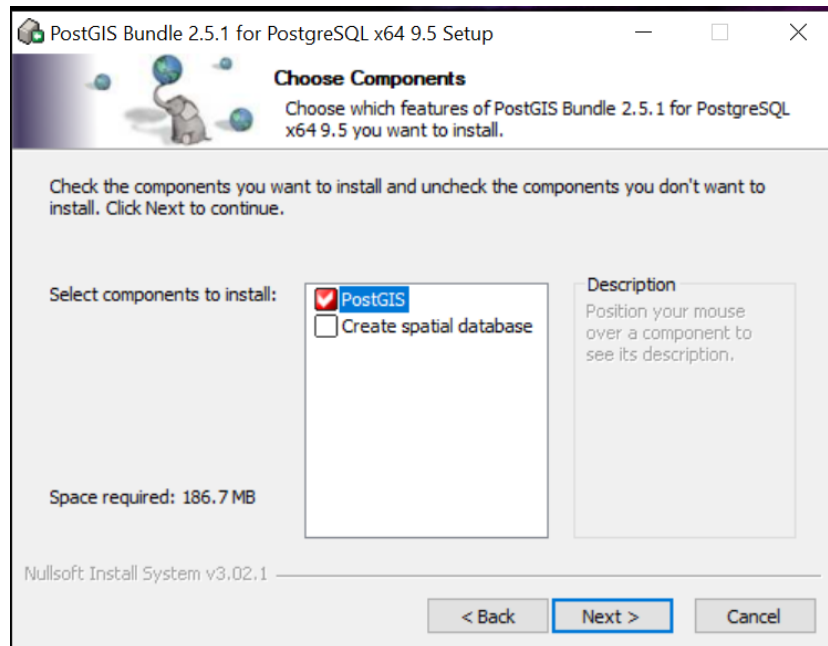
PostGIS Bundle 2.5.1 for PostgreSQL x64 9.5 Setup

Choose Components

Choose which features of PostGIS Bundle 2.5.1 for PostgreSQL x64 9.5 you want to install.

Check the components you want to install and uncheck the components you don't want to install. Click Next to continue.

Select components to install:

PostGIS

Create spatial database

Description

Position your mouse over a component to see its description.

Space required: 186.7 MB

Nullsoft Install System v3.02.1

< Back

Next >

Cancel